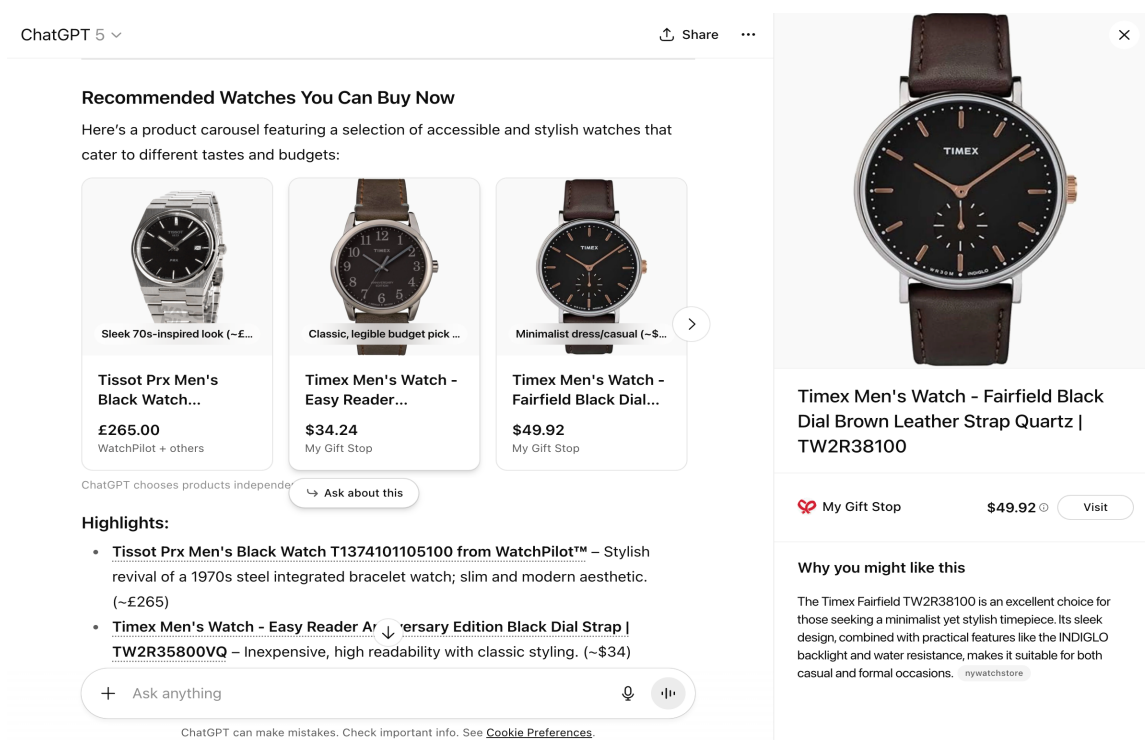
ChatGPT 5

Share

Recommended Watches You Can Buy Now

Here's a product carousel featuring a selection of accessible and stylish watches that cater to different tastes and budgets:

Sleek 70s-inspired look (~£...

Tissot Prx Men's Black Watch...

£265.00

WatchPilot + others

Classic, legible budget pick ...

Timex Men's Watch - Easy Reader...

$34.24

My Gift Stop

Minimalist dress/casual (~$...

Timex Men's Watch - Fairfield Black Dial...

$49.92

My Gift Stop

ChatGPT chooses products independe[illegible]

Ask about this

Highlights:

- Tissot Prx Men's Black Watch T1374101105100 from WatchPilot™ – Stylish revival of a 1970s steel integrated bracelet watch; slim and modern aesthetic. (~£265)
- Timex Men's Watch - Easy Reader A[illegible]versary Edition Black Dial Strap | TW2R35800VQ – Inexpensive, high readability with classic styling. (~$34)

Ask anything

ChatGPT can make mistakes. Check important info. See Cookie Preferences.

TIMEX

INDIGLO

Timex Men's Watch - Fairfield Black Dial Brown Leather Strap Quartz | TW2R38100

My Gift Stop

$49.92

Visit

Why you might like this

The Timex Fairfield TW2R38100 is an excellent choice for those seeking a minimalist yet stylish timepiece. Its sleek design, combined with practical features like the INDIGLO backlight and water resistance, makes it suitable for both casual and formal occasions. nywatchstore